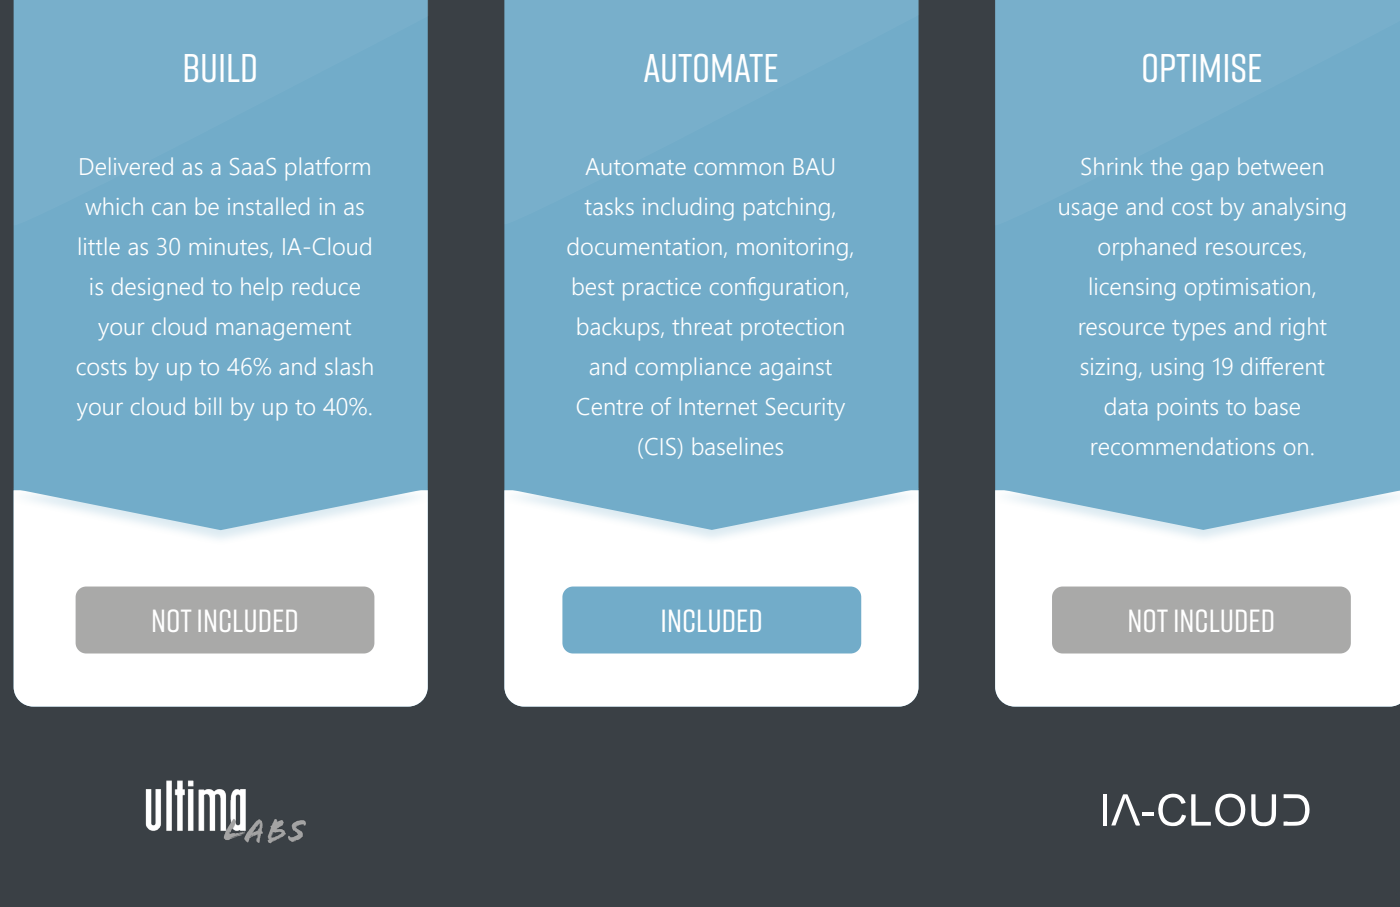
BUILD

Delivered as a SaaS platform which can be installed in as little as 30 minutes, IA-Cloud is designed to help reduce your cloud management costs by up to 46% and slash your cloud bill by up to 40%.

NOT INCLUDED

AUTOMATE

Automate common BAU tasks including patching, documentation, monitoring, best practice configuration, backups, threat protection and compliance against Centre of Internet Security (CIS) baselines

INCLUDED

OPTIMISE

Shrink the gap between usage and cost by analysing orphaned resources, licensing optimisation, resource types and right sizing, using 19 different data points to base recommendations on.

NOT INCLUDED

ultima LABS

IA-CLOUD